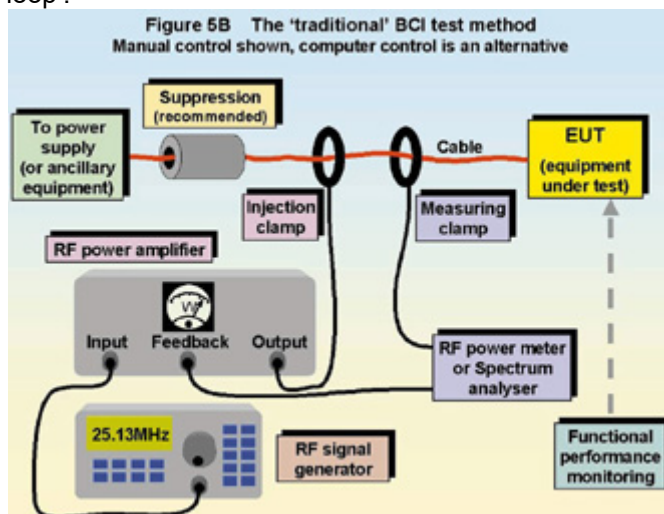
loop'.

Figure 5B The 'traditional' BCI test method
Manual control shown, computer control is an alternative

To power supply (or ancillary equipment)

Suppression (recommended)

Cable

EUT (equipment under test)

Injection clamp

Measuring clamp

RF power amplifier

W

Input

Feedback

Output

RF power meter or Spectrum analyser

25.13MHz

RF signal generator

Functional performance monitoring